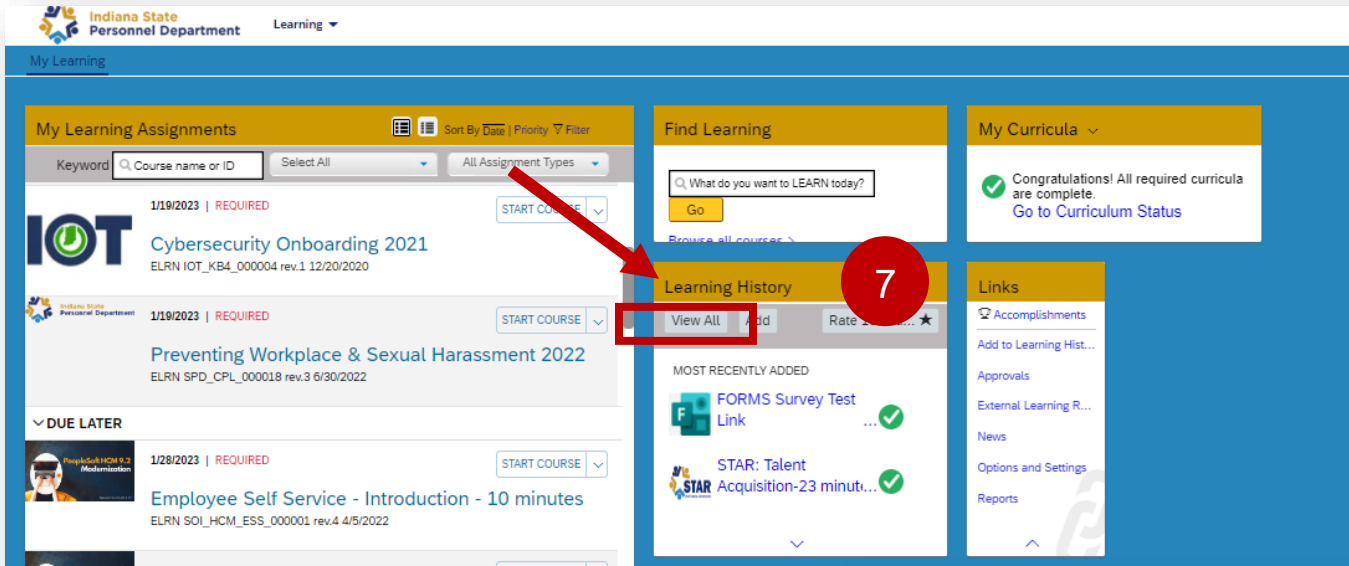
Indiana State Personnel Department

Learning

My Learning

My Learning Assignments

Sort By Date | Priority Filter

Keyword Course name or ID

Select All

All Assignment Types

IOT

1/19/2023 | REQUIRED

START COURSE

Cybersecurity Onboarding 2021

ELRN IOT_KB4_000004 rev.1 12/20/2020

Indiana State Personnel Department

1/19/2023 | REQUIRED

START COURSE

Preventing Workplace & Sexual Harassment 2022

ELRN SPD_CPL_000018 rev.3 6/30/2022

DUE LATER

PeopleSoft HCM 9.2 Modernization

1/28/2023 | REQUIRED

START COURSE

Employee Self Service - Introduction - 10 minutes

ELRN SOI_HCM_ESS_000001 rev.4 4/5/2022

Find Learning

What do you want to LEARN today?

Go

Browse all courses >

Learning History

7

View All

Add

Rate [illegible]

MOST RECENTLY ADDED

FORMS Survey Test Link

STAR: Talent Acquisition-23 minut...

My Curricula

Congratulations! All required curricula are complete.

Go to Curriculum Status

Links

Accomplishments

Add to Learning Hist...

Approvals

External Learning R...

News

Options and Settings

Reports